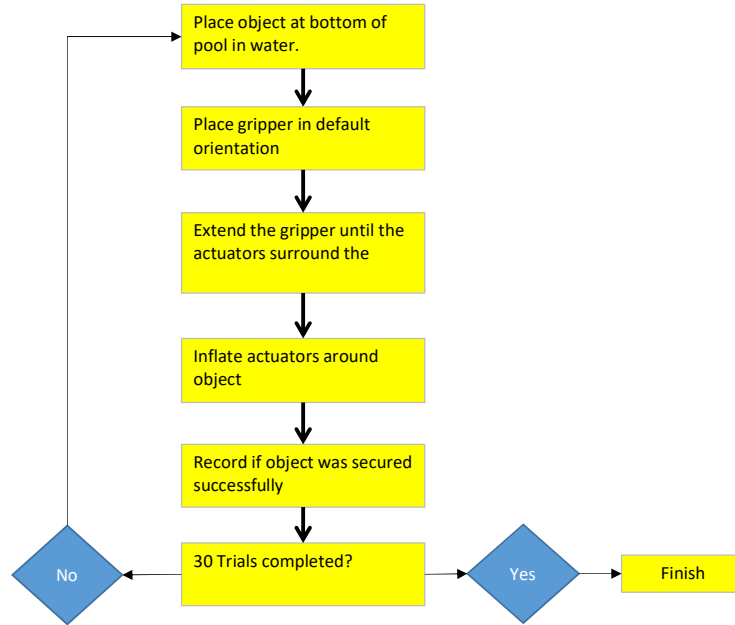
Place object at bottom of pool in water.

Place gripper in default orientation

Extend the gripper until the actuators surround the

Inflate actuators around object

Record if object was secured successfully

30 Trials completed?

No

Yes

Finish